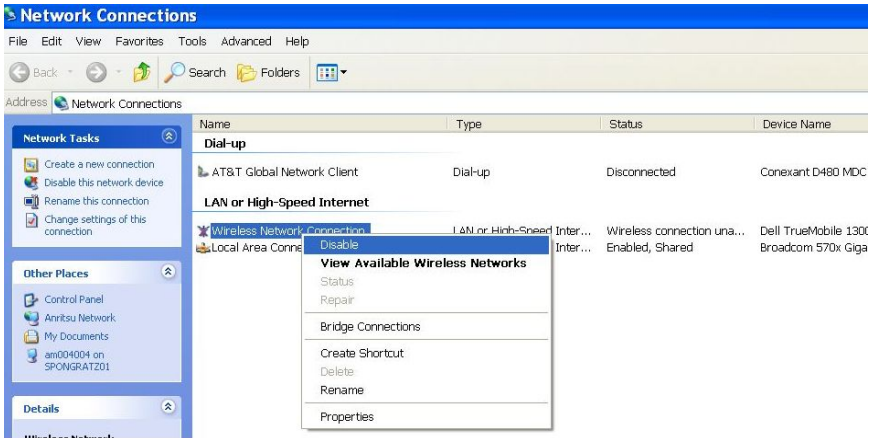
Network Connections

File Edit View Favorites Tools Advanced Help

Back Search Folders

Address Network Connections

Network Tasks

Create a new connection
Disable this network device
Rename this connection
Change settings of this connection

Other Places

Control Panel
Anritsu Network
My Documents
am004004 on SPONGRATZ01

Details

| Name | Type | Status | Device Name |
|---|---|---|---|
| Dial-up | | | |
| AT&T Global Network Client | Dial-up | Disconnected | Conexant D480 MDC |
| LAN or High-Speed Internet | | | |
| Wireless Network Connection | LAN or High-Speed Inter... | Wireless connection una... | Dell TrueMobile 130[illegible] |
| Local Area Conne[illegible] | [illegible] Inter... | Enabled, Shared | Broadcom 570x Giga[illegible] |

Disable
View Available Wireless Networks
Status
Repair
Bridge Connections
Create Shortcut
Delete
Rename
Properties